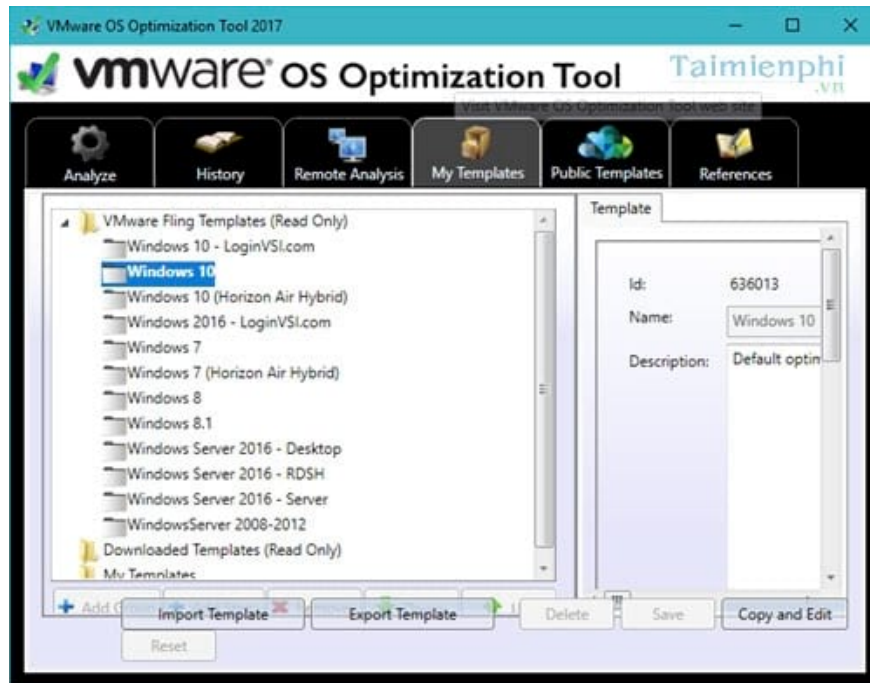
VMware OS Optimization Tool 2017

vmware OS Optimization Tool

Taimienphi .vn

Visit VMware OS Optimization Tool web site

Analyze
History
Remote Analysis
My Templates
Public Templates
References

VMware Fling Templates (Read Only)
Windows 10 - LoginVSI.com
Windows 10
Windows 10 (Horizon Air Hybrid)
Windows 2016 - LoginVSI.com
Windows 7
Windows 7 (Horizon Air Hybrid)
Windows 8
Windows 8.1
Windows Server 2016 - Desktop
Windows Server 2016 - RDSH
Windows Server 2016 - Server
WindowsServer 2008-2012
Downloaded Templates (Read Only)
My Templates

Template

Id: 636013
Name: Windows 10
Description: Default optim

Add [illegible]
Import Template
Export Template
Delete
Save
Copy and Edit
Reset